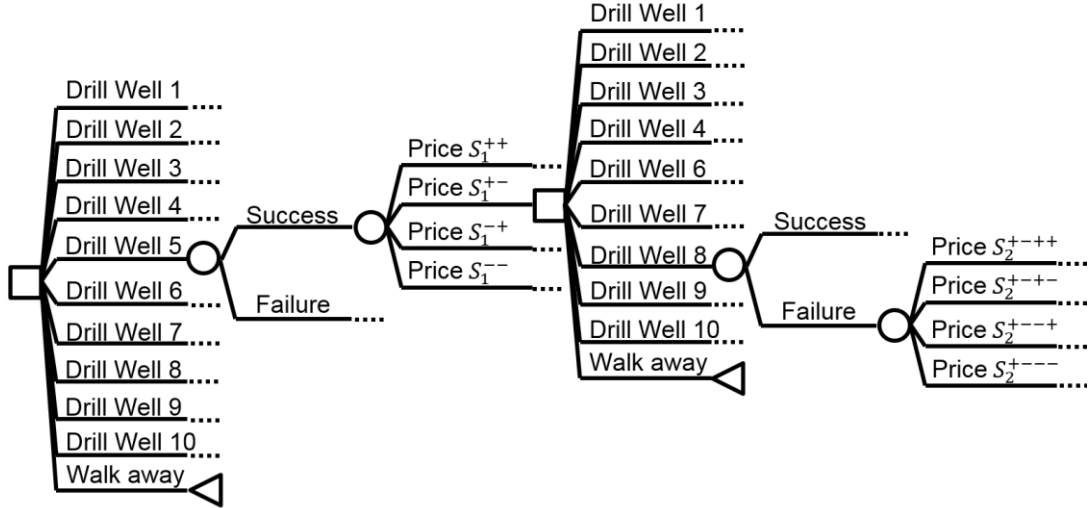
Drill Well 1
Drill Well 2
Drill Well 3
Drill Well 4
Drill Well 5
Drill Well 6
Drill Well 7
Drill Well 8
Drill Well 9
Drill Well 10
Walk away

Success
Failure

Price $S_1^{++}$
Price $S_1^{+-}$
Price $S_1^{-+}$
Price $S_1^{--}$

Drill Well 1
Drill Well 2
Drill Well 3
Drill Well 4
Drill Well 6
Drill Well 7
Drill Well 8
Drill Well 9
Drill Well 10
Walk away

Success
Failure

Price $S_2^{+-++}$
Price $S_2^{+-+-}$
Price $S_2^{+--+}$
Price $S_2^{+---}$